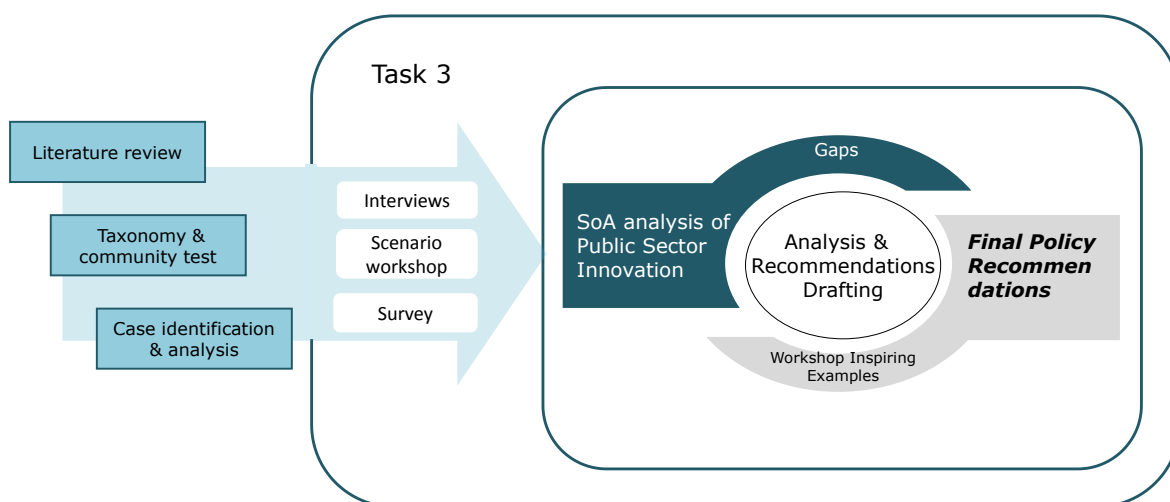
Task 3

Literature review

Taxonomy & community test

Case identification & analysis

Interviews

Scenario workshop

Survey

Gaps

SoA analysis of Public Sector Innovation

Analysis & Recommendations Drafting

***Final Policy Recommendations***

Workshop Inspiring Examples